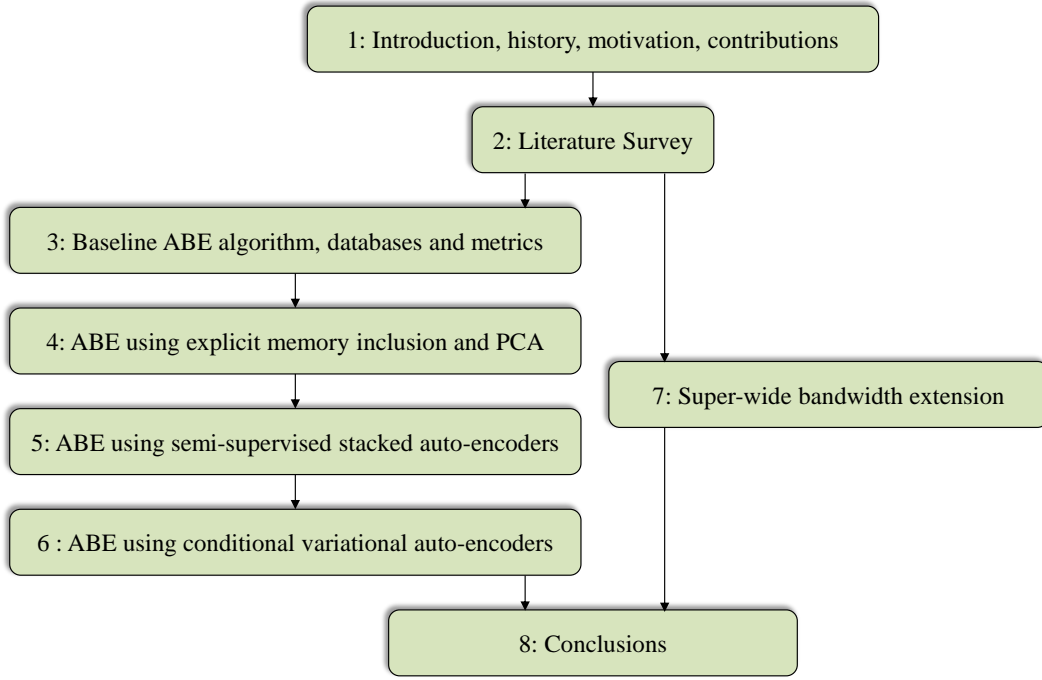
1: Introduction, history, motivation, contributions

2: Literature Survey

3: Baseline ABE algorithm, databases and metrics

4: ABE using explicit memory inclusion and PCA

5: ABE using semi-supervised stacked auto-encoders

6 : ABE using conditional variational auto-encoders

7: Super-wide bandwidth extension

8: Conclusions